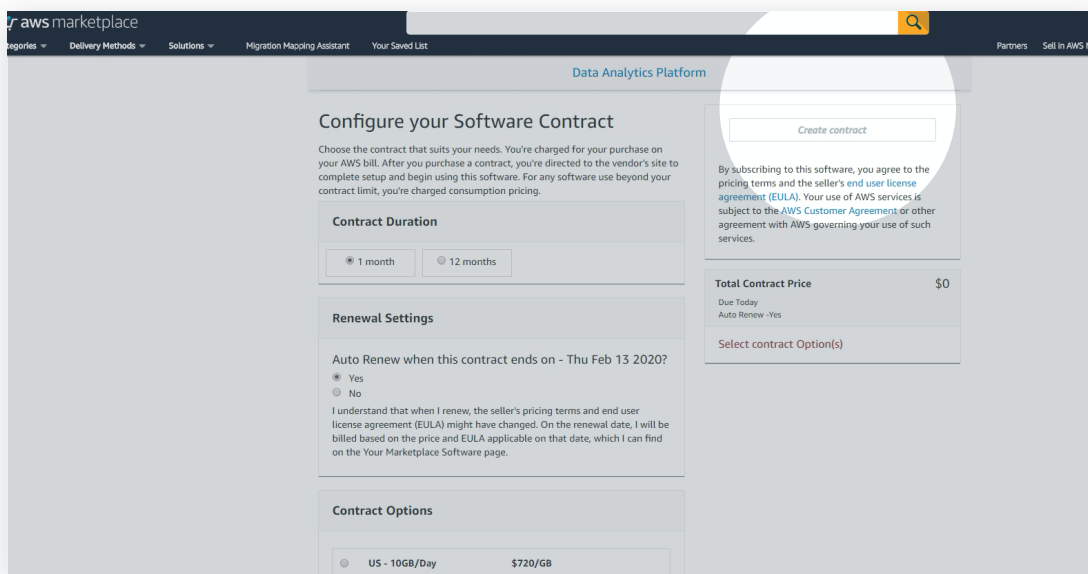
aws marketplace

tegories ▾ Delivery Methods ▾ Solutions ▾ Migration Mapping Assistant Your Saved List

Partners Sell in AWS M

Data Analytics Platform

Configure your Software Contract

Choose the contract that suits your needs. You're charged for your purchase on your AWS bill. After you purchase a contract, you're directed to the vendor's site to complete setup and begin using this software. For any software use beyond your contract limit, you're charged consumption pricing.

Contract Duration

1 month 12 months

Renewal Settings

Auto Renew when this contract ends on - Thu Feb 13 2020?

Yes
No

I understand that when I renew, the seller's pricing terms and end user license agreement (EULA) might have changed. On the renewal date, I will be billed based on the price and EULA applicable on that date, which I can find on the Your Marketplace Software page.

Contract Options

US - 10GB/Day $720/GB

Create contract

By subscribing to this software, you agree to the pricing terms and the seller's end user license agreement (EULA). Your use of AWS services is subject to the AWS Customer Agreement or other agreement with AWS governing your use of such services.

Total Contract Price $0

Due Today
Auto Renew -Yes

Select contract Option(s)